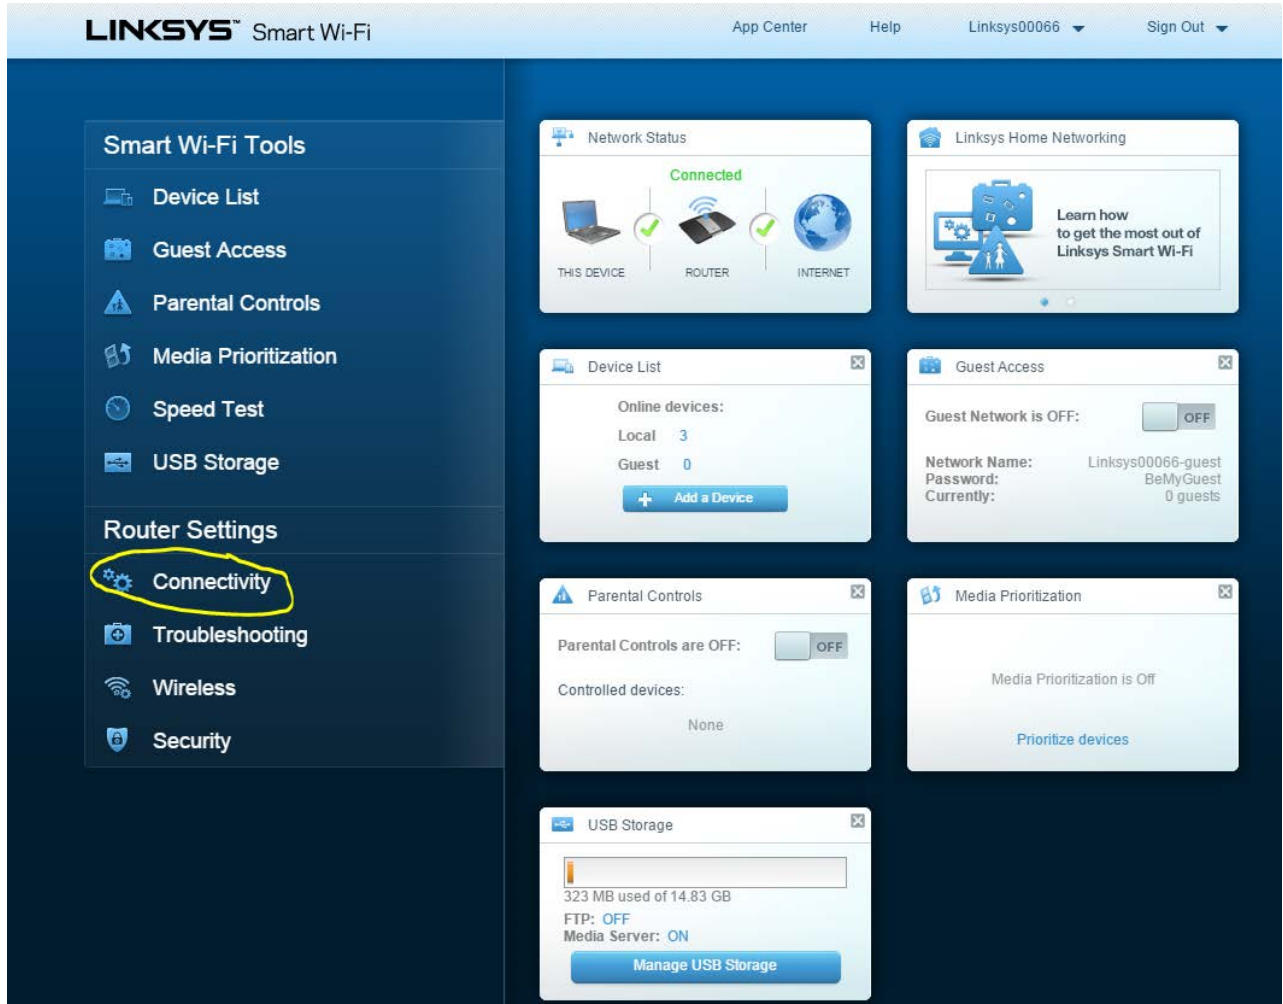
LINKSYS™ Smart Wi-Fi

App Center
Help
Linksys00066
Sign Out

Smart Wi-Fi Tools
Device List
Guest Access
Parental Controls
Media Prioritization
Speed Test
USB Storage

Router Settings
Connectivity
Troubleshooting
Wireless
Security

Network Status
Connected
THIS DEVICE
ROUTER
INTERNET

Linksys Home Networking
Learn how to get the most out of Linksys Smart Wi-Fi

Device List
Online devices:
Local 3
Guest 0
Add a Device

Guest Access
Guest Network is OFF:
OFF
Network Name: Linksys00066-guest
Password: BeMyGuest
Currently: 0 guests

Parental Controls
Parental Controls are OFF:
OFF
Controlled devices:
None

Media Prioritization
Media Prioritization is Off
Prioritize devices

USB Storage
323 MB used of 14.83 GB
FTP: OFF
Media Server: ON
Manage USB Storage